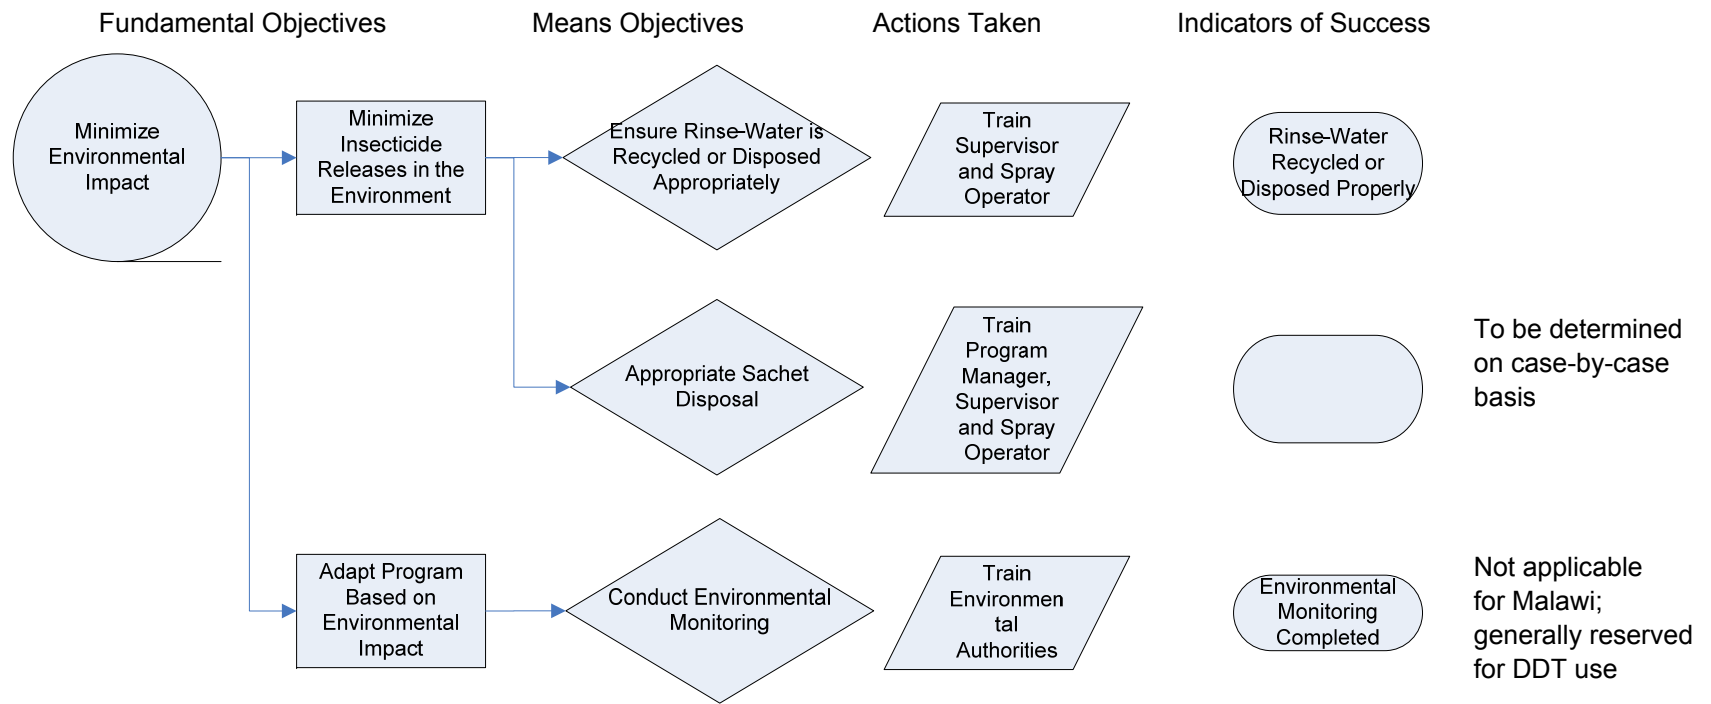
Fundamental Objectives

Means Objectives

Actions Taken

Indicators of Success

Minimize Environmental Impact

Minimize Insecticide Releases in the Environment

Ensure Rinse-Water is Recycled or Disposed Appropriately

Train Supervisor and Spray Operator

Rinse-Water Recycled or Disposed Properly

Appropriate Sachet Disposal

Train Program Manager, Supervisor and Spray Operator

To be determined on case-by-case basis

Adapt Program Based on Environmental Impact

Conduct Environmental Monitoring

Train Environmental Authorities

Environmental Monitoring Completed

Not applicable for Malawi; generally reserved for DDT use